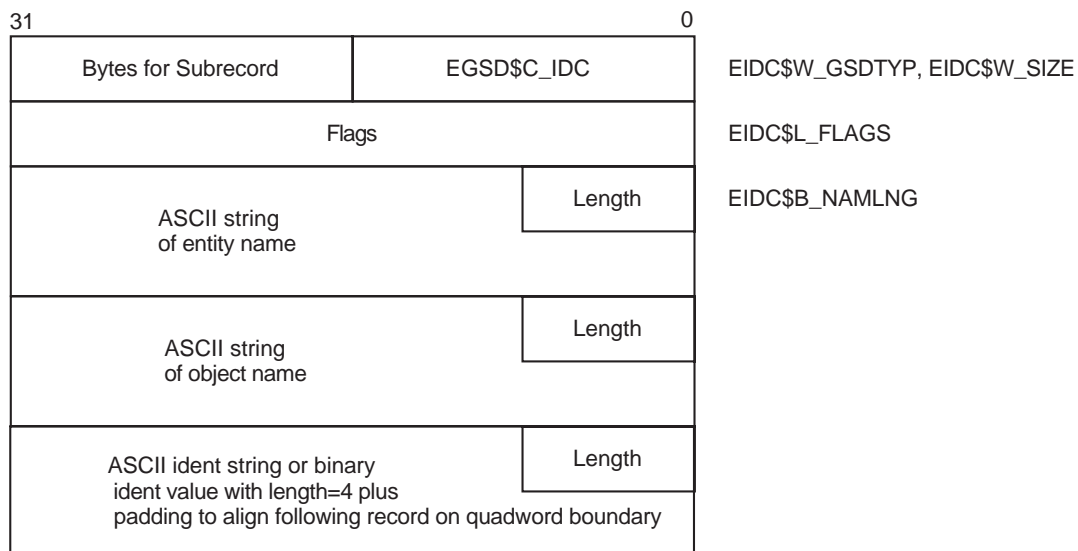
31 0

Bytes for Subrecord | EGSD$C_IDC | EIDC$W_GSDTYP, EIDC$W_SIZE

Flags | EIDC$L_FLAGS

ASCII string of entity name | Length | EIDC$B_NAMLNG

ASCII string of object name | Length

ASCII ident string or binary ident value with length=4 plus padding to align following record on quadword boundary | Length